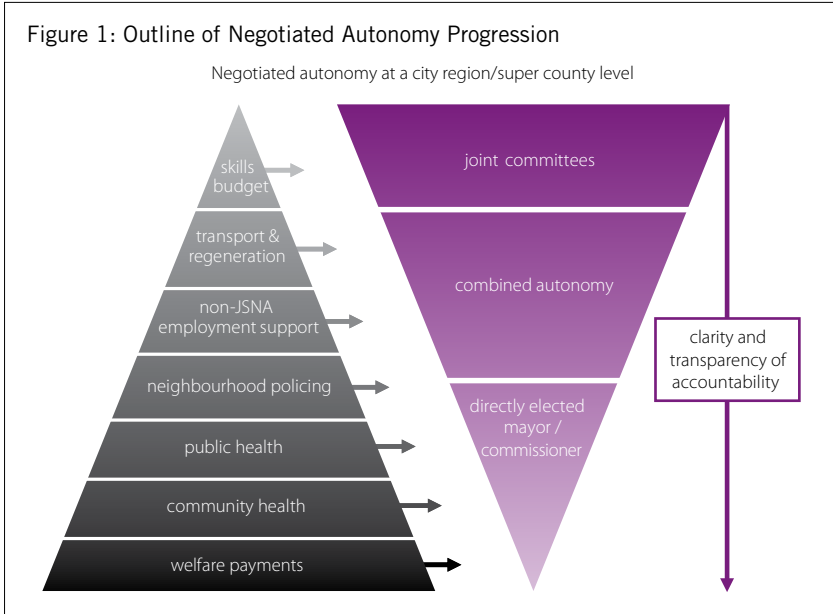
Figure 1: Outline of Negotiated Autonomy Progression

Negotiated autonomy at a city region/super county level

skills budget

transport & regeneration

non-JSNA employment support

neighbourhood policing

public health

community health

welfare payments

joint committees

combined autonomy

directly elected mayor / commissioner

clarity and transparency of accountability